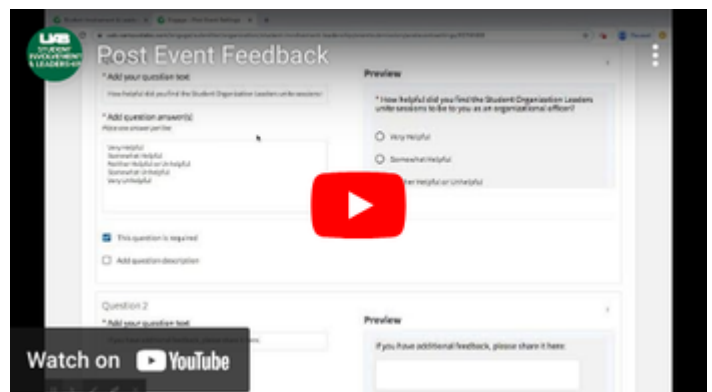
UAB STUDENT INVOLVEMENT & LEADERSHIP

Post Event Feedback

* Add your question text

How helpful did you find the Student Organization Leaders unite sessions?

* Add question answer(s)

Place one answer per line

Very Helpful
Somewhat Helpful
Neither Helpful or Unhelpful
Somewhat Unhelpful
Very Unhelpful

This question is required

Add question description

Preview

* How helpful did you find the Student Organization Leaders unite sessions to be to you as an organizational officer?

Very Helpful

Somewhat Helpful

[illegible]ther Helpful or Unhelpful

Question 2

* Add your question text

Preview

If you have additional feedback, please share it here:

Watch on YouTube